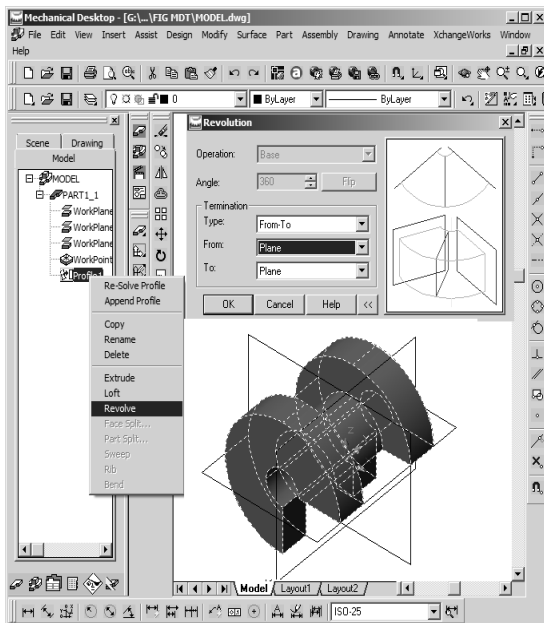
Mechanical Desktop - [G:\...\FIG MDT\MODEL.dwg]

File Edit View Insert Assist Design Modify Surface Part Assembly Drawing Annotate XchangeWorks Window Help

0

ByLayer

ByLayer

Scene | Drawing

Model

MODEL

PART1_1

WorkPlane

WorkPlane

WorkPlane

WorkPoint

Profile1

Re-Solve Profile
Append Profile

Copy
Rename
Delete

Extrude
Loft
Revolve
Face Split...
Part Split...
Sweep
Rib
Bend

Revolution

Operation: Base

Angle: 360

Flip

Termination

Type: From-To

From: Plane

To: Plane

OK | Cancel | Help | <<

Model / Layout1 / Layout2 /

ISO-25